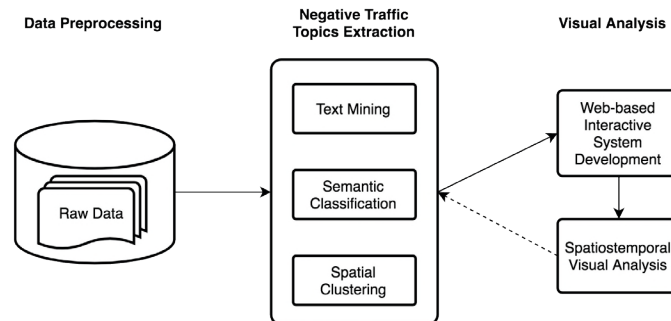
Data Preprocessing

Negative Traffic Topics Extraction

Visual Analysis

Raw Data

Text Mining

Semantic Classification

Spatial Clustering

Web-based Interactive System Development

Spatiostemporal Visual Analysis